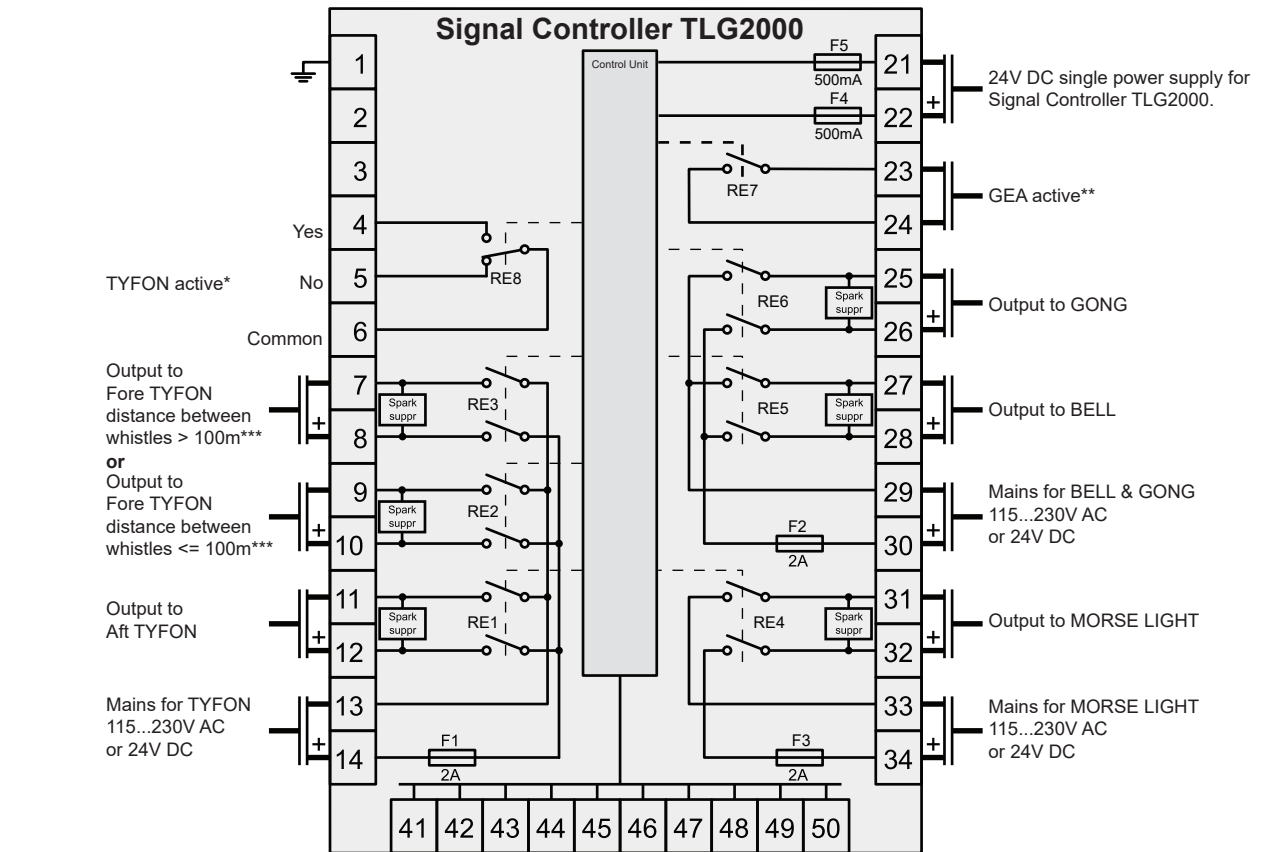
Signal Controller TLG2000

Control Unit

1
2
3
Yes 4
TYFON active* No 5
Common 6

Output to Fore TYFON distance between whistles > 100m***
or
Output to Fore TYFON distance between whistles <= 100m***

7
8
9
10

Output to Aft TYFON
11
12

Mains for TYFON 115...230V AC or 24V DC
13
14

+
+
+
+

RE8
RE3
RE2
RE1
Spark suppr
Spark suppr
Spark suppr

F1
2A

F5
500mA
F4
500mA
RE7
RE6
RE5
RE4
Spark suppr
Spark suppr
Spark suppr
F2
2A
F3
2A

21
22
23
24
25
26
27
28
29
30
31
32
33
34

+
+
+
+
+
+

24V DC single power supply for Signal Controller TLG2000.
GEA active**
Output to GONG
Output to BELL
Mains for BELL & GONG 115...230V AC or 24V DC
Output to MORSE LIGHT
Mains for MORSE LIGHT 115...230V AC or 24V DC

| 41 | 42 | 43 | 44 | 45 | 46 | 47 | 48 | 49 | 50 |
|---|---|---|---|---|---|---|---|---|---|